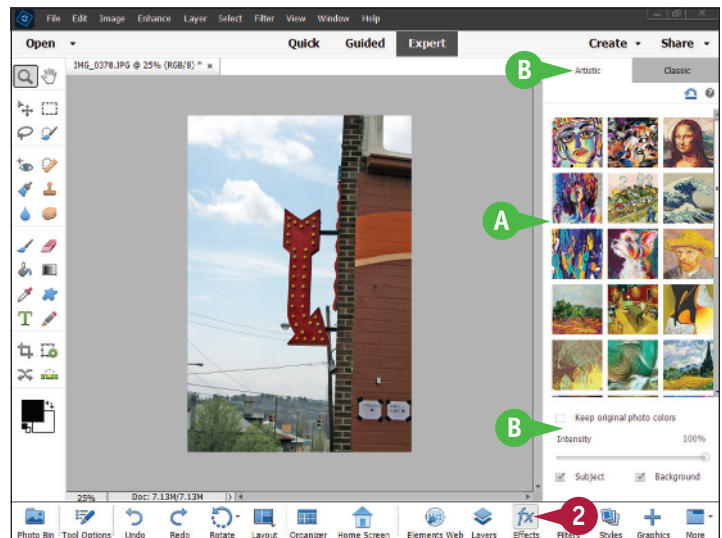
File Edit Image Enhance Layer Select Filter View Window Help

Open

Quick Guided Expert

Create Share

IMG_0378.JPG @ 25% (RGB/8) * ×

B

Artistic Classic

A

B

Keep original photo colors

Intensity 100%

Subject Background

25% Doc: 7.13M/7.13M

2

Photo Bin Tool Options Undo Redo Rotate Layout Organizer Home Screen Elements Web Layers Effects Filters Styles Graphics More